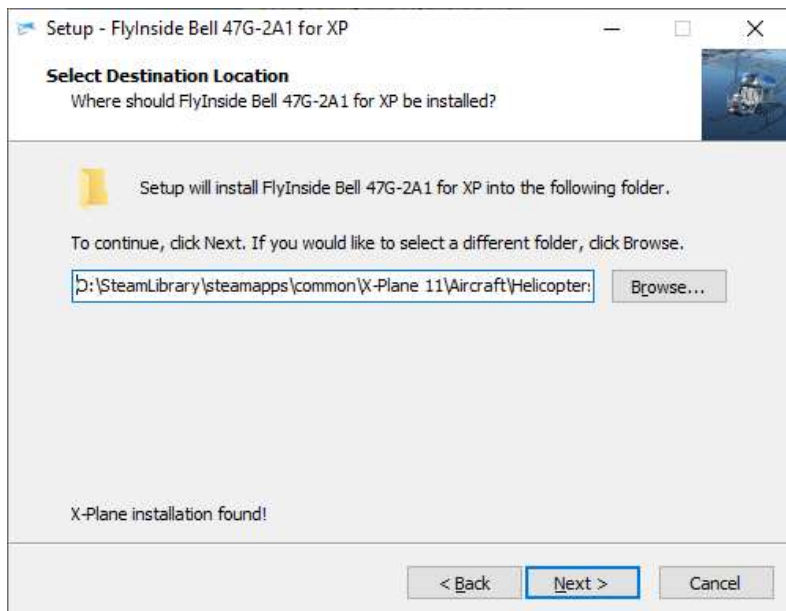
Setup - FlyInside Bell 47G-2A1 for XP

Select Destination Location
Where should FlyInside Bell 47G-2A1 for XP be installed?

Setup will install FlyInside Bell 47G-2A1 for XP into the following folder.

To continue, click Next. If you would like to select a different folder, click Browse.

D:\SteamLibrary\steamapps\common\X-Plane 11\Aircraft\Helicopter:

Browse...

X-Plane installation found!

< Back

Next >

Cancel